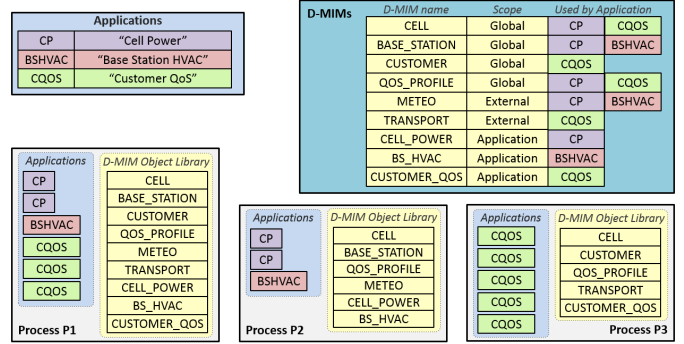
Applications

| CP | "Cell Power" |
|---|---|
| BSHVAC | "Base Station HVAC" |
| CQOS | "Customer QoS" |

D-MIMs

| D-MIM name | Scope | Used by Application | |
|---|---|---|---|
| CELL | Global | CP | CQOS |
| BASE_STATION | Global | CP | BSHVAC |
| CUSTOMER | Global | CQOS | |
| QOS_PROFILE | Global | CP | CQOS |
| METEO | External | CP | BSHVAC |
| TRANSPORT | External | CQOS | |
| CELL_POWER | Application | CP | |
| BS_HVAC | Application | BSHVAC | |
| CUSTOMER_QOS | Application | CQOS | |

Applications
CP
CP
BSHVAC
CQOS
CQOS
CQOS

D-MIM Object Library
CELL
BASE_STATION
CUSTOMER
QOS_PROFILE
METEO
TRANSPORT
CELL_POWER
BS_HVAC
CUSTOMER_QOS

Process P1

Applications
CP
CP
BSHVAC

D-MIM Object Library
CELL
BASE_STATION
QOS_PROFILE
METEO
CELL_POWER
BS_HVAC

Process P2

Applications
CQOS
CQOS
CQOS
CQOS
CQOS

D-MIM Object Library
CELL
CUSTOMER
QOS_PROFILE
TRANSPORT
CUSTOMER_QOS

Process P3